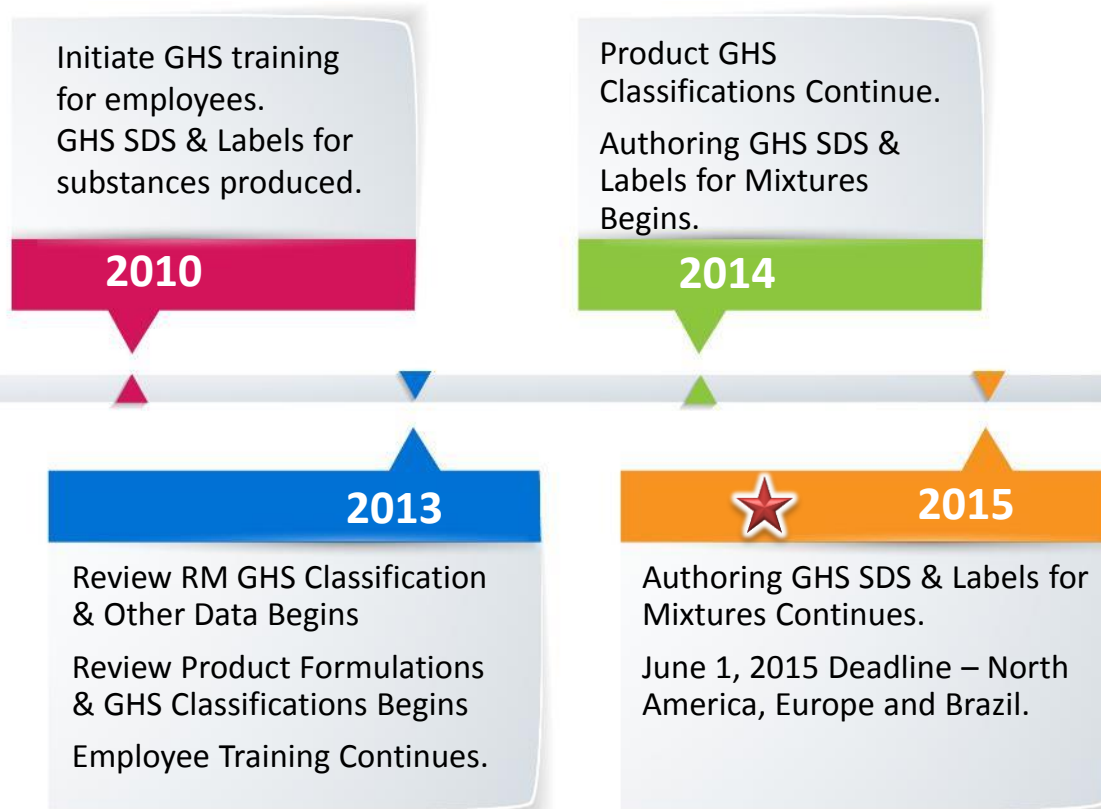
Initiate GHS training for employees.
GHS SDS & Labels for substances produced.

2010

Product GHS Classifications Continue.

Authoring GHS SDS & Labels for Mixtures Begins.

2014

2013

Review RM GHS Classification & Other Data Begins

Review Product Formulations & GHS Classifications Begins

Employee Training Continues.

2015

Authoring GHS SDS & Labels for Mixtures Continues.

June 1, 2015 Deadline – North America, Europe and Brazil.